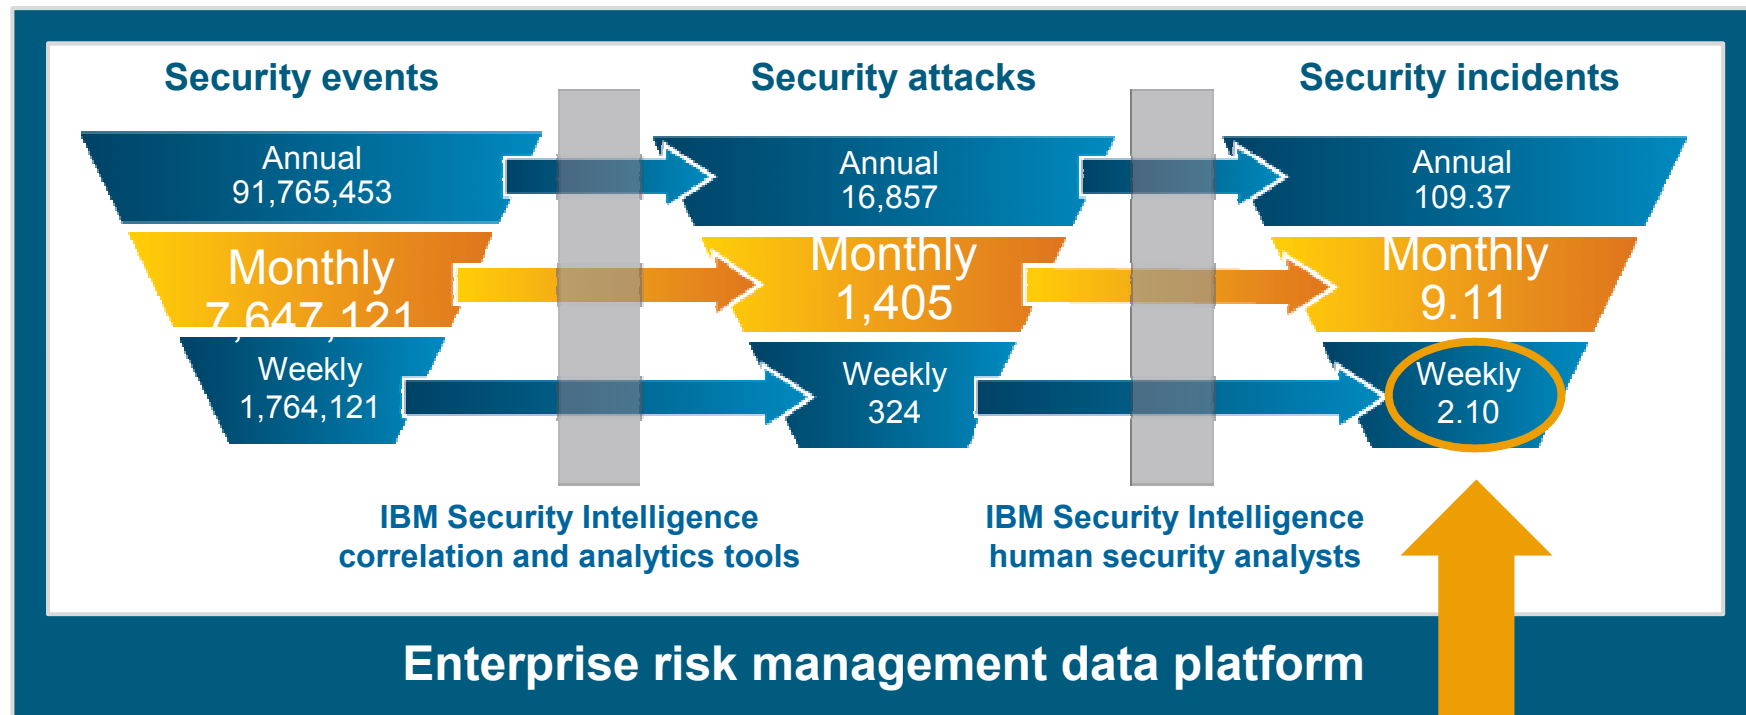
Security events

Annual
91,765,453

Monthly
7,647,121

Weekly
1,764,121

Security attacks

Annual
16,857

Monthly
1,405

Weekly
324

Security incidents

Annual
109.37

Monthly
9.11

Weekly
2.10

IBM Security Intelligence correlation and analytics tools

IBM Security Intelligence human security analysts

Enterprise risk management data platform